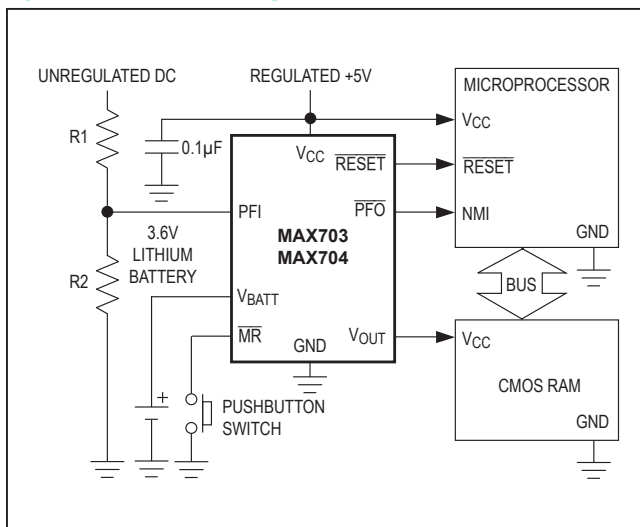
UNREGULATED DC

REGULATED +5V

MICROPROCESSOR

R1

0.1μF

$V_{CC}$

$\overline{RESET}$

$V_{CC}$

$\overline{RESET}$

PFI

$\overline{PFO}$

NMI

3.6V LITHIUM BATTERY

MAX703
MAX704

GND

R2

BUS

$V_{BATT}$

$\overline{MR}$

GND

$V_{OUT}$

$V_{CC}$

CMOS RAM

+

PUSHBUTTON SWITCH

GND